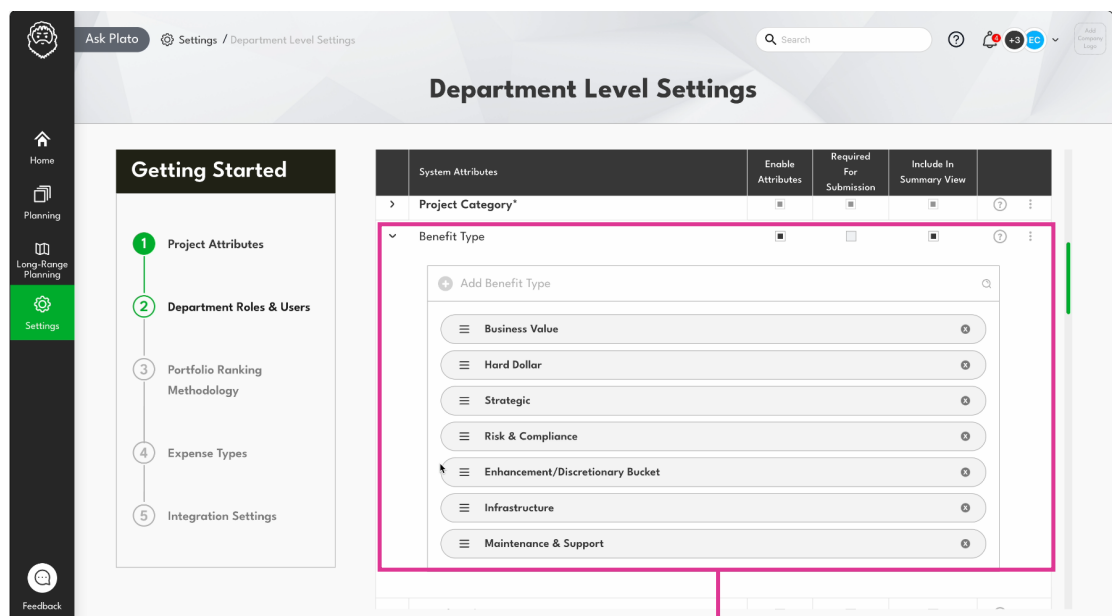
Ask Plato Settings / Department Level Settings

Search

+3 EC

Add Company Logo

Department Level Settings

Home

Planning

Long-Range Planning

Settings

Feedback

Getting Started

1 Project Attributes

2 Department Roles & Users

3 Portfolio Ranking Methodology

4 Expense Types

5 Integration Settings

| | System Attributes | Enable Attributes | Required For Submission | Include In Summary View | |
|---|---|---|---|---|---|
| › | Project Category* | ■ | ■ | ■ | ? ⋮ |
| ˅ | Benefit Type | ■ | | ■ | ? ⋮ |

Add Benefit Type

Business Value

Hard Dollar

Strategic

Risk & Compliance

Enhancement/Discretionary Bucket

Infrastructure

Maintenance & Support